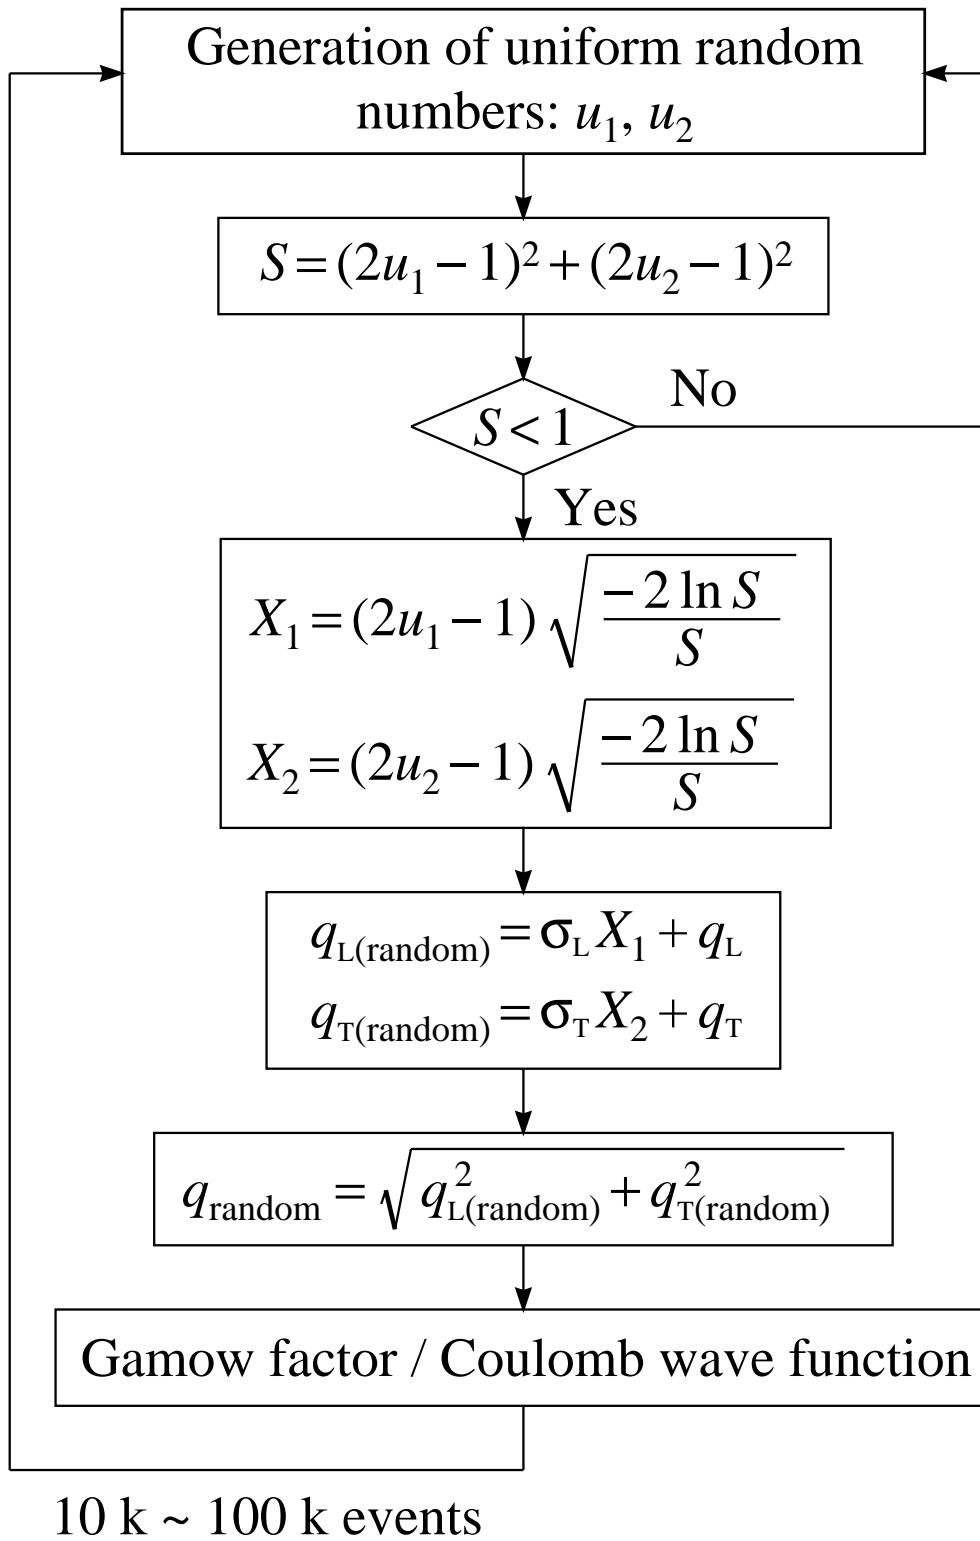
Generation of uniform random numbers: $u_1$, $u_2$

$S = (2u_1 - 1)^2 + (2u_2 - 1)^2$

$S < 1$

No

Yes

$X_1 = (2u_1 - 1)\sqrt{\frac{-2\ln S}{S}}$

$X_2 = (2u_2 - 1)\sqrt{\frac{-2\ln S}{S}}$

$q_{\mathrm{L(random)}} = \sigma_{\mathrm{L}} X_1 + q_{\mathrm{L}}$

$q_{\mathrm{T(random)}} = \sigma_{\mathrm{T}} X_2 + q_{\mathrm{T}}$

$q_{\mathrm{random}} = \sqrt{q^2_{\mathrm{L(random)}} + q^2_{\mathrm{T(random)}}}$

Gamow factor / Coulomb wave function

10 k ~ 100 k events